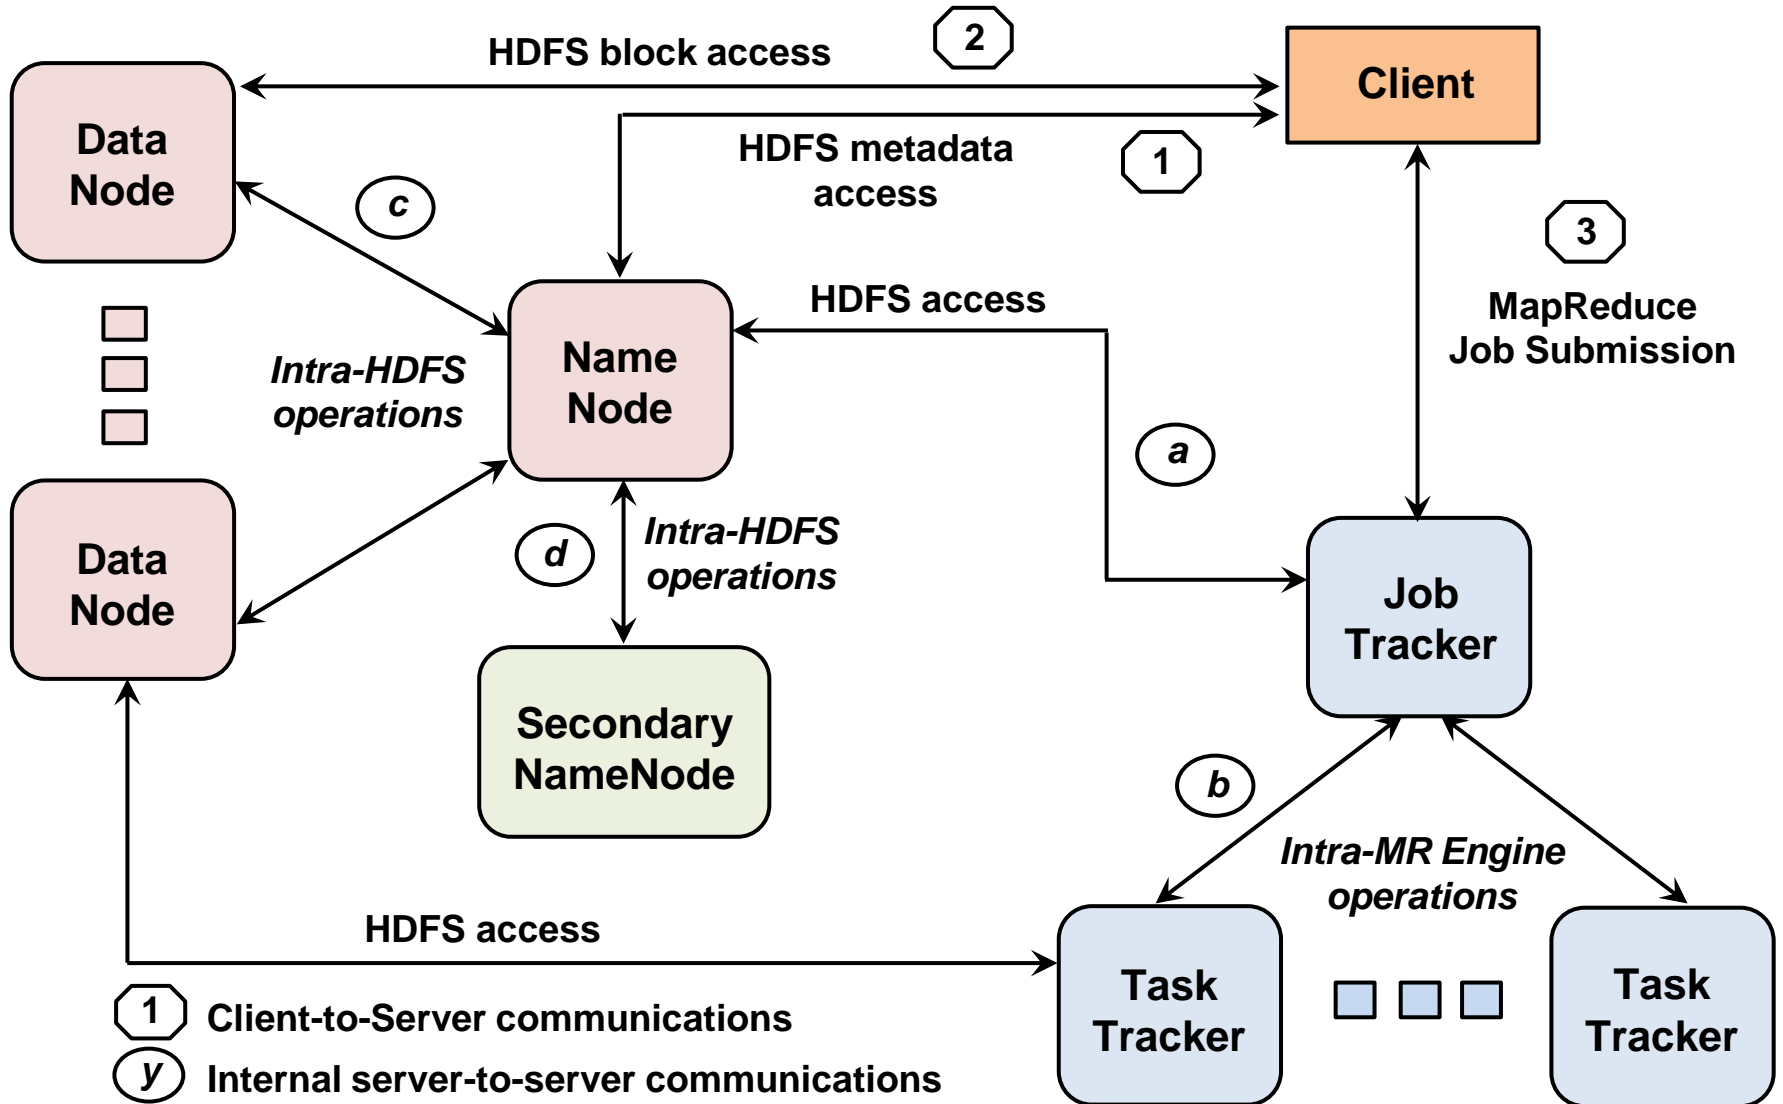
HDFS block access
2
Client
Data Node
HDFS metadata access
1
c
3
MapReduce Job Submission
HDFS access
Name Node
Intra-HDFS operations
a
Data Node
d
Intra-HDFS operations
Job Tracker
Secondary NameNode
b
Intra-MR Engine operations
HDFS access
Task Tracker
Task Tracker
1 Client-to-Server communications
y Internal server-to-server communications